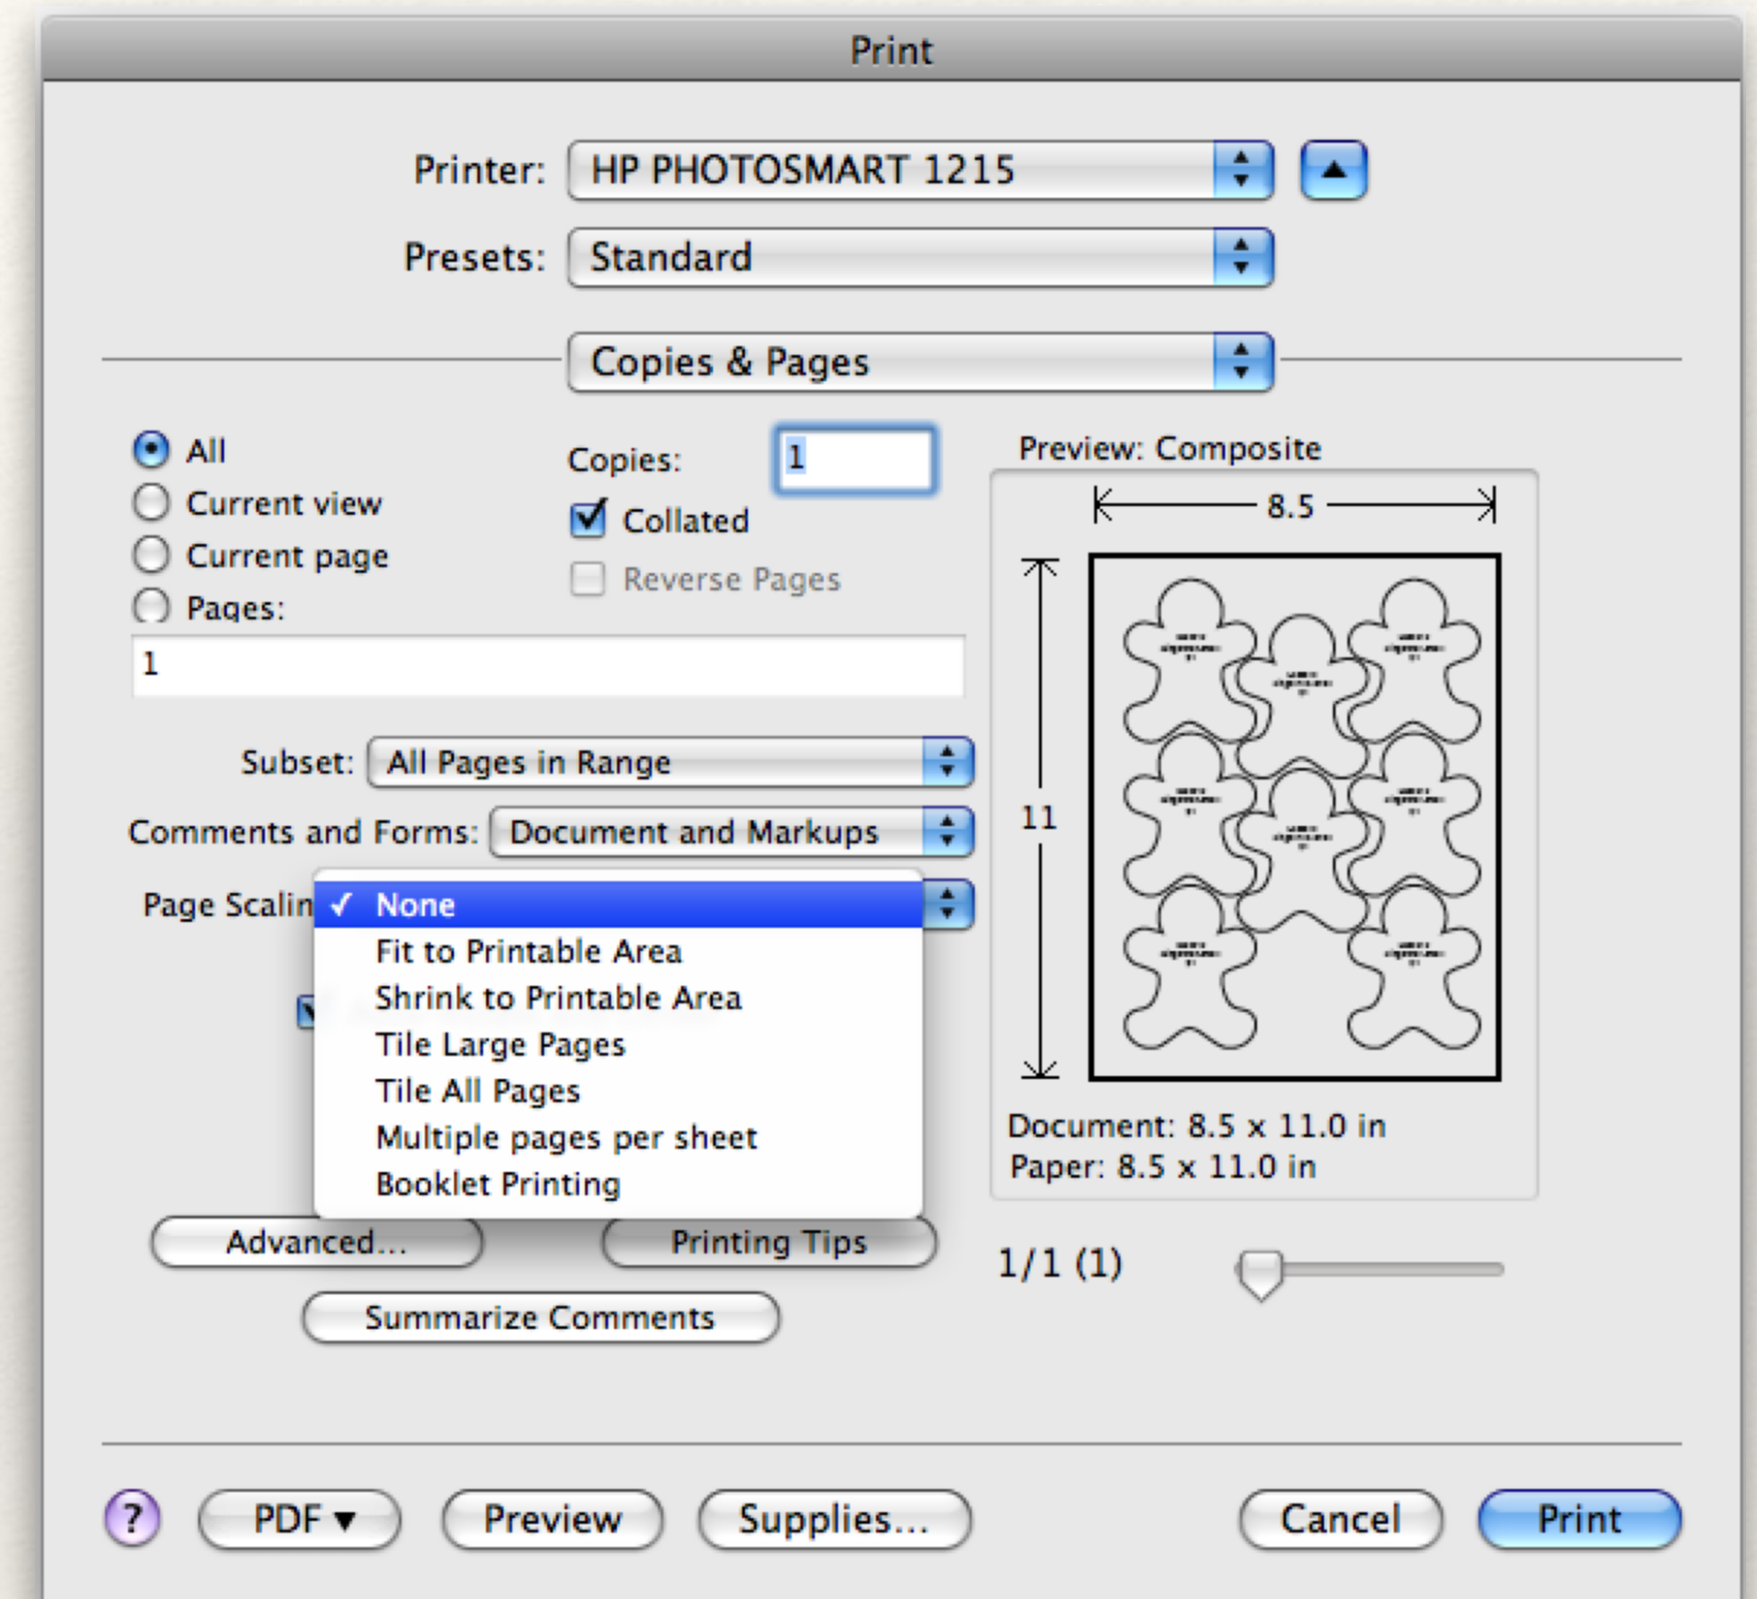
Print

Printer: HP PHOTOSMART 1215

Presets: Standard

Copies & Pages

All
Current view
Current page
Pages:
1

Copies: 1
Collated
Reverse Pages

Preview: Composite
8.5
11

Subset: All Pages in Range
Comments and Forms: Document and Markups
Page Scalin

✓ None
Fit to Printable Area
Shrink to Printable Area
Tile Large Pages
Tile All Pages
Multiple pages per sheet
Booklet Printing

Document: 8.5 x 11.0 in
Paper: 8.5 x 11.0 in

Advanced... Printing Tips
Summarize Comments

1/1 (1)

? PDF ▾ Preview Supplies... Cancel Print